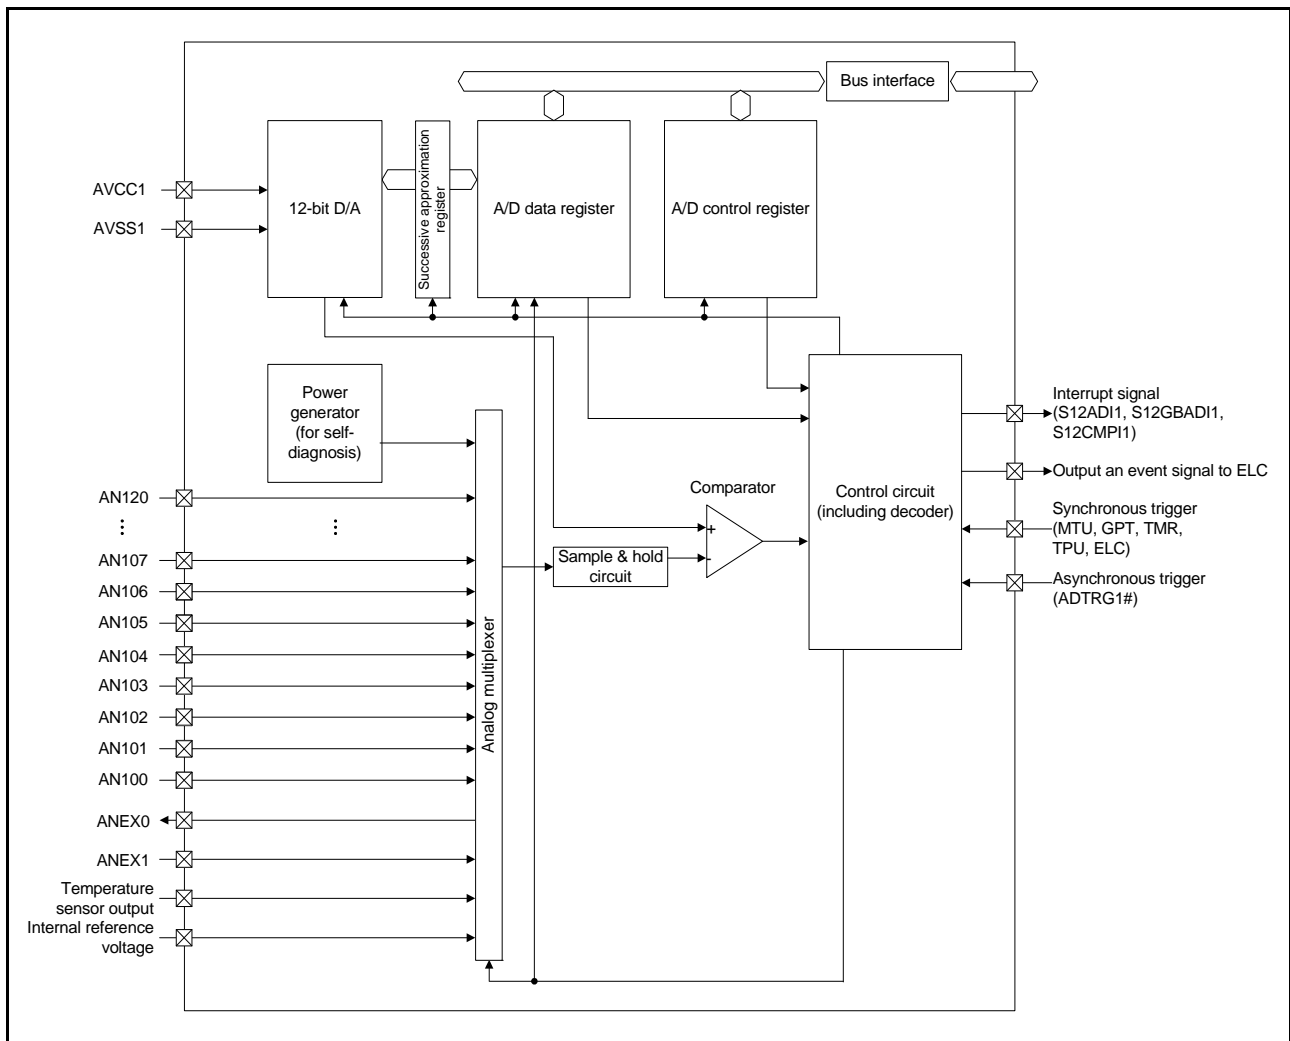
Bus interface

AVCC1
AVSS1
12-bit D/A
Successive approximation register
A/D data register
A/D control register

Power generator (for self-diagnosis)

AN120
⋮
⋮
AN107
AN106
AN105
AN104
AN103
AN102
AN101
AN100
ANEX0
ANEX1
Temperature sensor output
Internal reference voltage

Analog multiplexer

Comparator
+
-
Sample & hold circuit

Control circuit (including decoder)

Interrupt signal (S12ADI1, S12GBADI1, S12CMPI1)
Output an event signal to ELC
Synchronous trigger (MTU, GPT, TMR, TPU, ELC)
Asynchronous trigger (ADTRG1#)